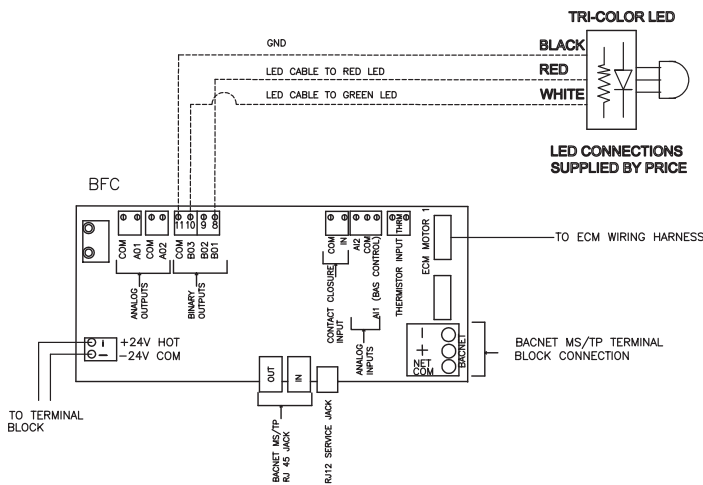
TRI-COLOR LED

GND

BLACK

LED CABLE TO RED LED

RED

LED CABLE TO GREEN LED

WHITE

LED CONNECTIONS SUPPLIED BY PRICE

BFC

11 10 9 8

COM AO1 COM AO2

ANALOG OUTPUTS

COM BO3 BO2 BO1

BINARY OUTPUTS

COM IN

CONTACT CLOSURE INPUT

AI2 COM AI1 (BAS CONTROL)

ANALOG INPUTS

THM THERMISTOR INPUT

ECM MOTOR 1

TO ECM WIRING HARNESS

+24V HOT

-24V COM

TO TERMINAL BLOCK

OUT IN

BACNET MS/TP RJ 45 JACK

RJ12 SERVICE JACK

- + NET COM BACNET

BACNET MS/TP TERMINAL BLOCK CONNECTION